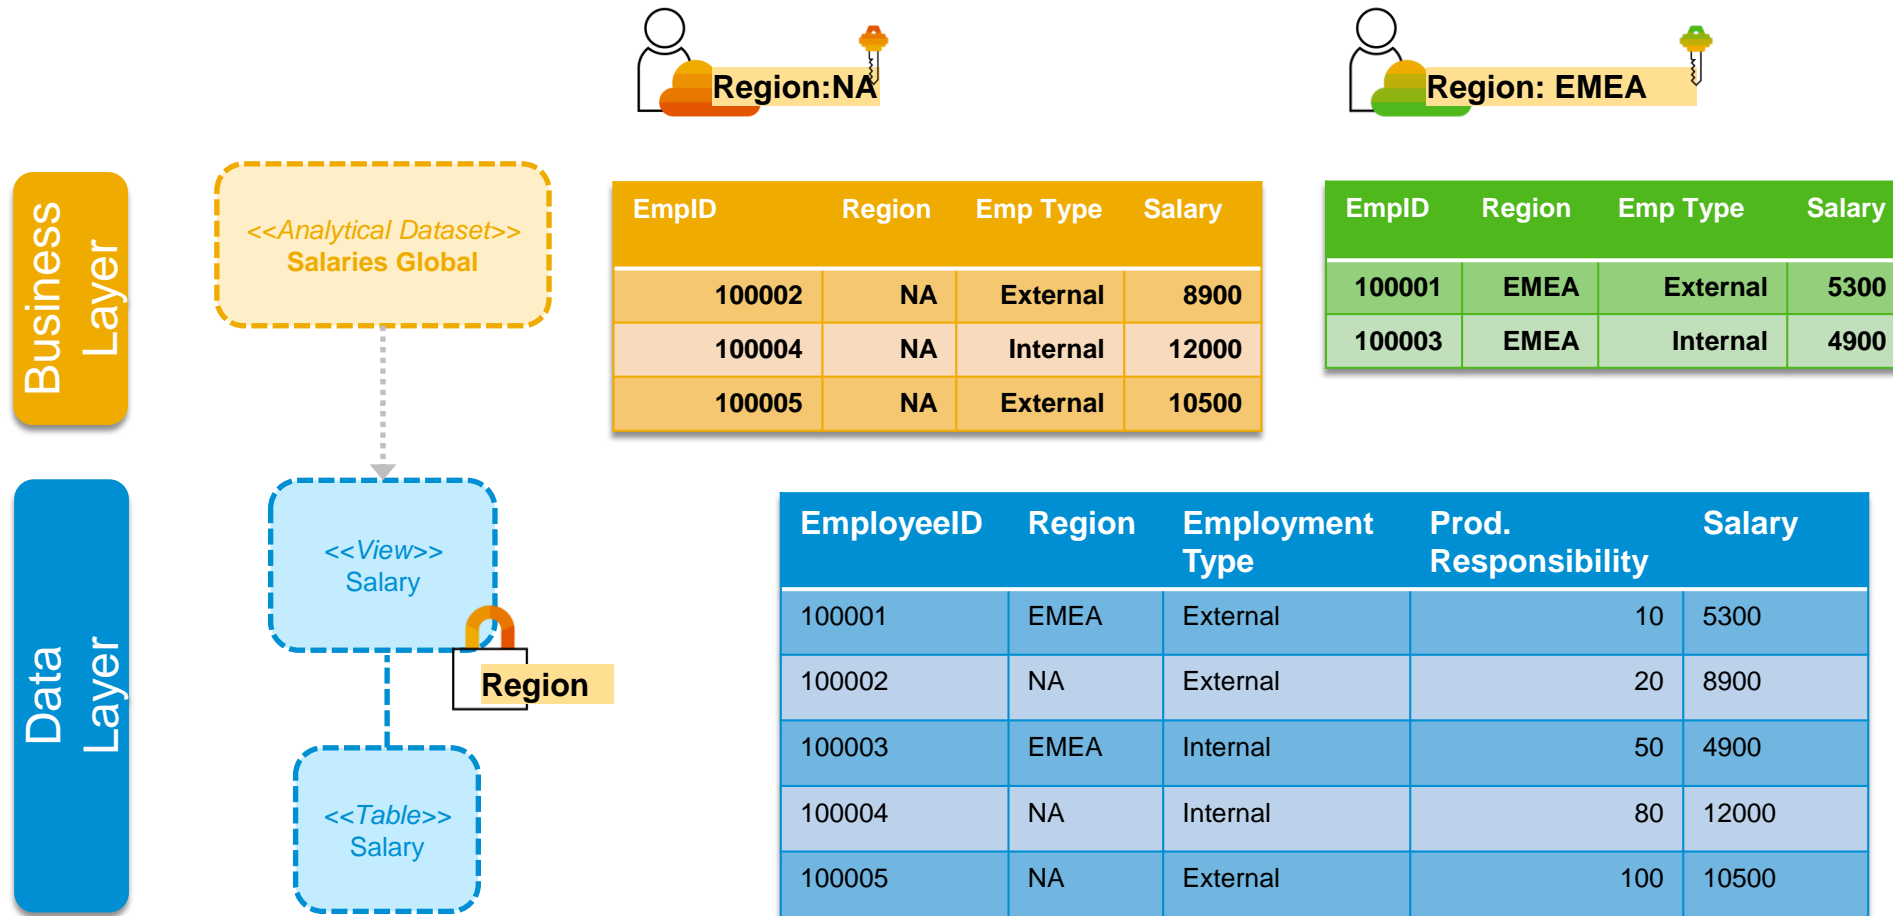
Region:NA

Region: EMEA

Business Layer

<<Analytical Dataset>>
Salaries Global

| EmpID | Region | Emp Type | Salary |
|---|---|---|---|
| 100002 | NA | External | 8900 |
| 100004 | NA | Internal | 12000 |
| 100005 | NA | External | 10500 |

| EmpID | Region | Emp Type | Salary |
|---|---|---|---|
| 100001 | EMEA | External | 5300 |
| 100003 | EMEA | Internal | 4900 |

Data Layer

<<View>>
Salary

Region

<<Table>>
Salary

| EmployeeID | Region | Employment Type | Prod. Responsibility | Salary |
|---|---|---|---|---|
| 100001 | EMEA | External | 10 | 5300 |
| 100002 | NA | External | 20 | 8900 |
| 100003 | EMEA | Internal | 50 | 4900 |
| 100004 | NA | Internal | 80 | 12000 |
| 100005 | NA | External | 100 | 10500 |